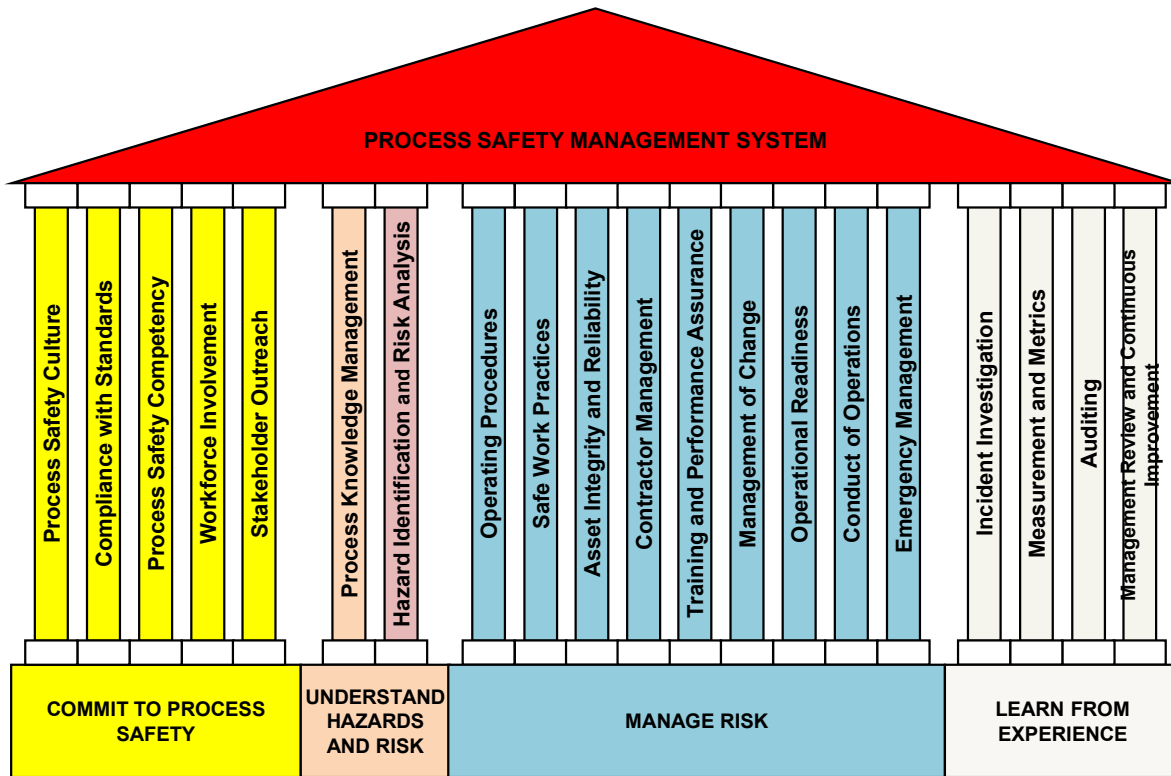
PROCESS SAFETY MANAGEMENT SYSTEM

Process Safety Culture

Compliance with Standards

Process Safety Competency

Workforce Involvement

Stakeholder Outreach

Process Knowledge Management

Hazard Identification and Risk Analysis

Operating Procedures

Safe Work Practices

Asset Integrity and Reliability

Contractor Management

Training and Performance Assurance

Management of Change

Operational Readiness

Conduct of Operations

Emergency Management

Incident Investigation

Measurement and Metrics

Auditing

Management Review and Continuous Improvement

COMMIT TO PROCESS SAFETY

UNDERSTAND HAZARDS AND RISK

MANAGE RISK

LEARN FROM EXPERIENCE